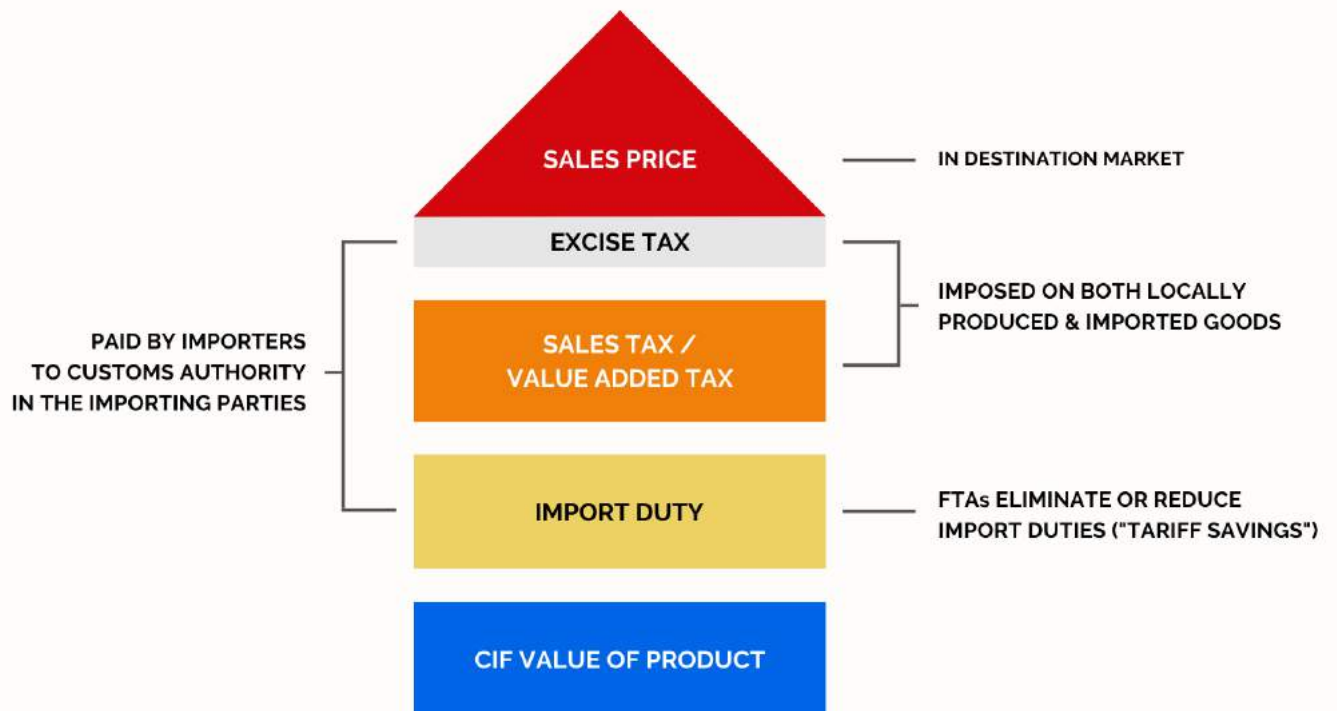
SALES PRICE

IN DESTINATION MARKET

EXCISE TAX

PAID BY IMPORTERS TO CUSTOMS AUTHORITY IN THE IMPORTING PARTIES

SALES TAX / VALUE ADDED TAX

IMPOSED ON BOTH LOCALLY PRODUCED & IMPORTED GOODS

IMPORT DUTY

FTAs ELIMINATE OR REDUCE IMPORT DUTIES ("TARIFF SAVINGS")

CIF VALUE OF PRODUCT